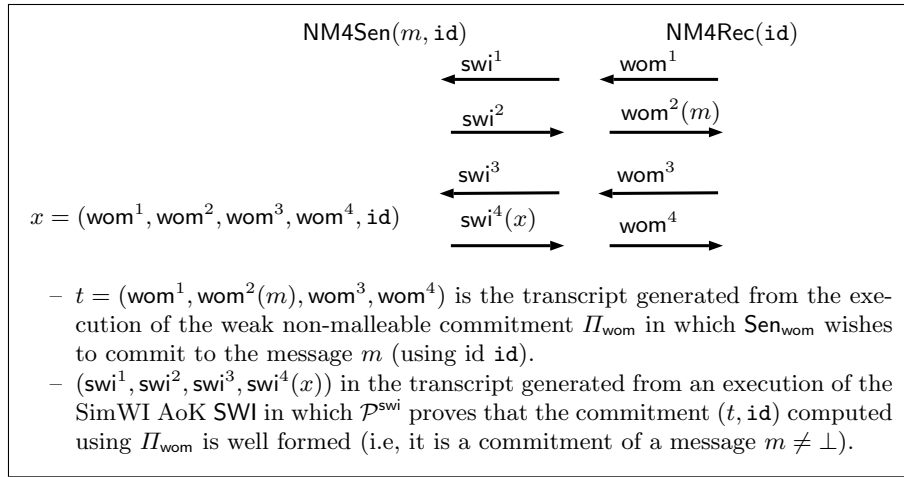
$\mathsf{NM4Sen}(m, \mathtt{id})$ $\mathsf{NM4Rec}(\mathtt{id})$

$\mathsf{swi}^1$ $\mathsf{wom}^1$

$\mathsf{swi}^2$ $\mathsf{wom}^2(m)$

$\mathsf{swi}^3$ $\mathsf{wom}^3$

$x = (\mathsf{wom}^1, \mathsf{wom}^2, \mathsf{wom}^3, \mathsf{wom}^4, \mathtt{id})$ $\mathsf{swi}^4(x)$ $\mathsf{wom}^4$

– $t = (\mathsf{wom}^1, \mathsf{wom}^2(m), \mathsf{wom}^3, \mathsf{wom}^4)$ is the transcript generated from the execution of the weak non-malleable commitment $\Pi_{\mathsf{wom}}$ in which $\mathsf{Sen}_{\mathsf{wom}}$ wishes to commit to the message $m$ (using id $\mathtt{id}$).

– $(\mathsf{swi}^1, \mathsf{swi}^2, \mathsf{swi}^3, \mathsf{swi}^4(x))$ in the transcript generated from an execution of the SimWI AoK $\mathsf{SWI}$ in which $\mathcal{P}^{\mathsf{swi}}$ proves that the commitment $(t, \mathtt{id})$ computed using $\Pi_{\mathsf{wom}}$ is well formed (i.e, it is a commitment of a message $m \neq \perp$).